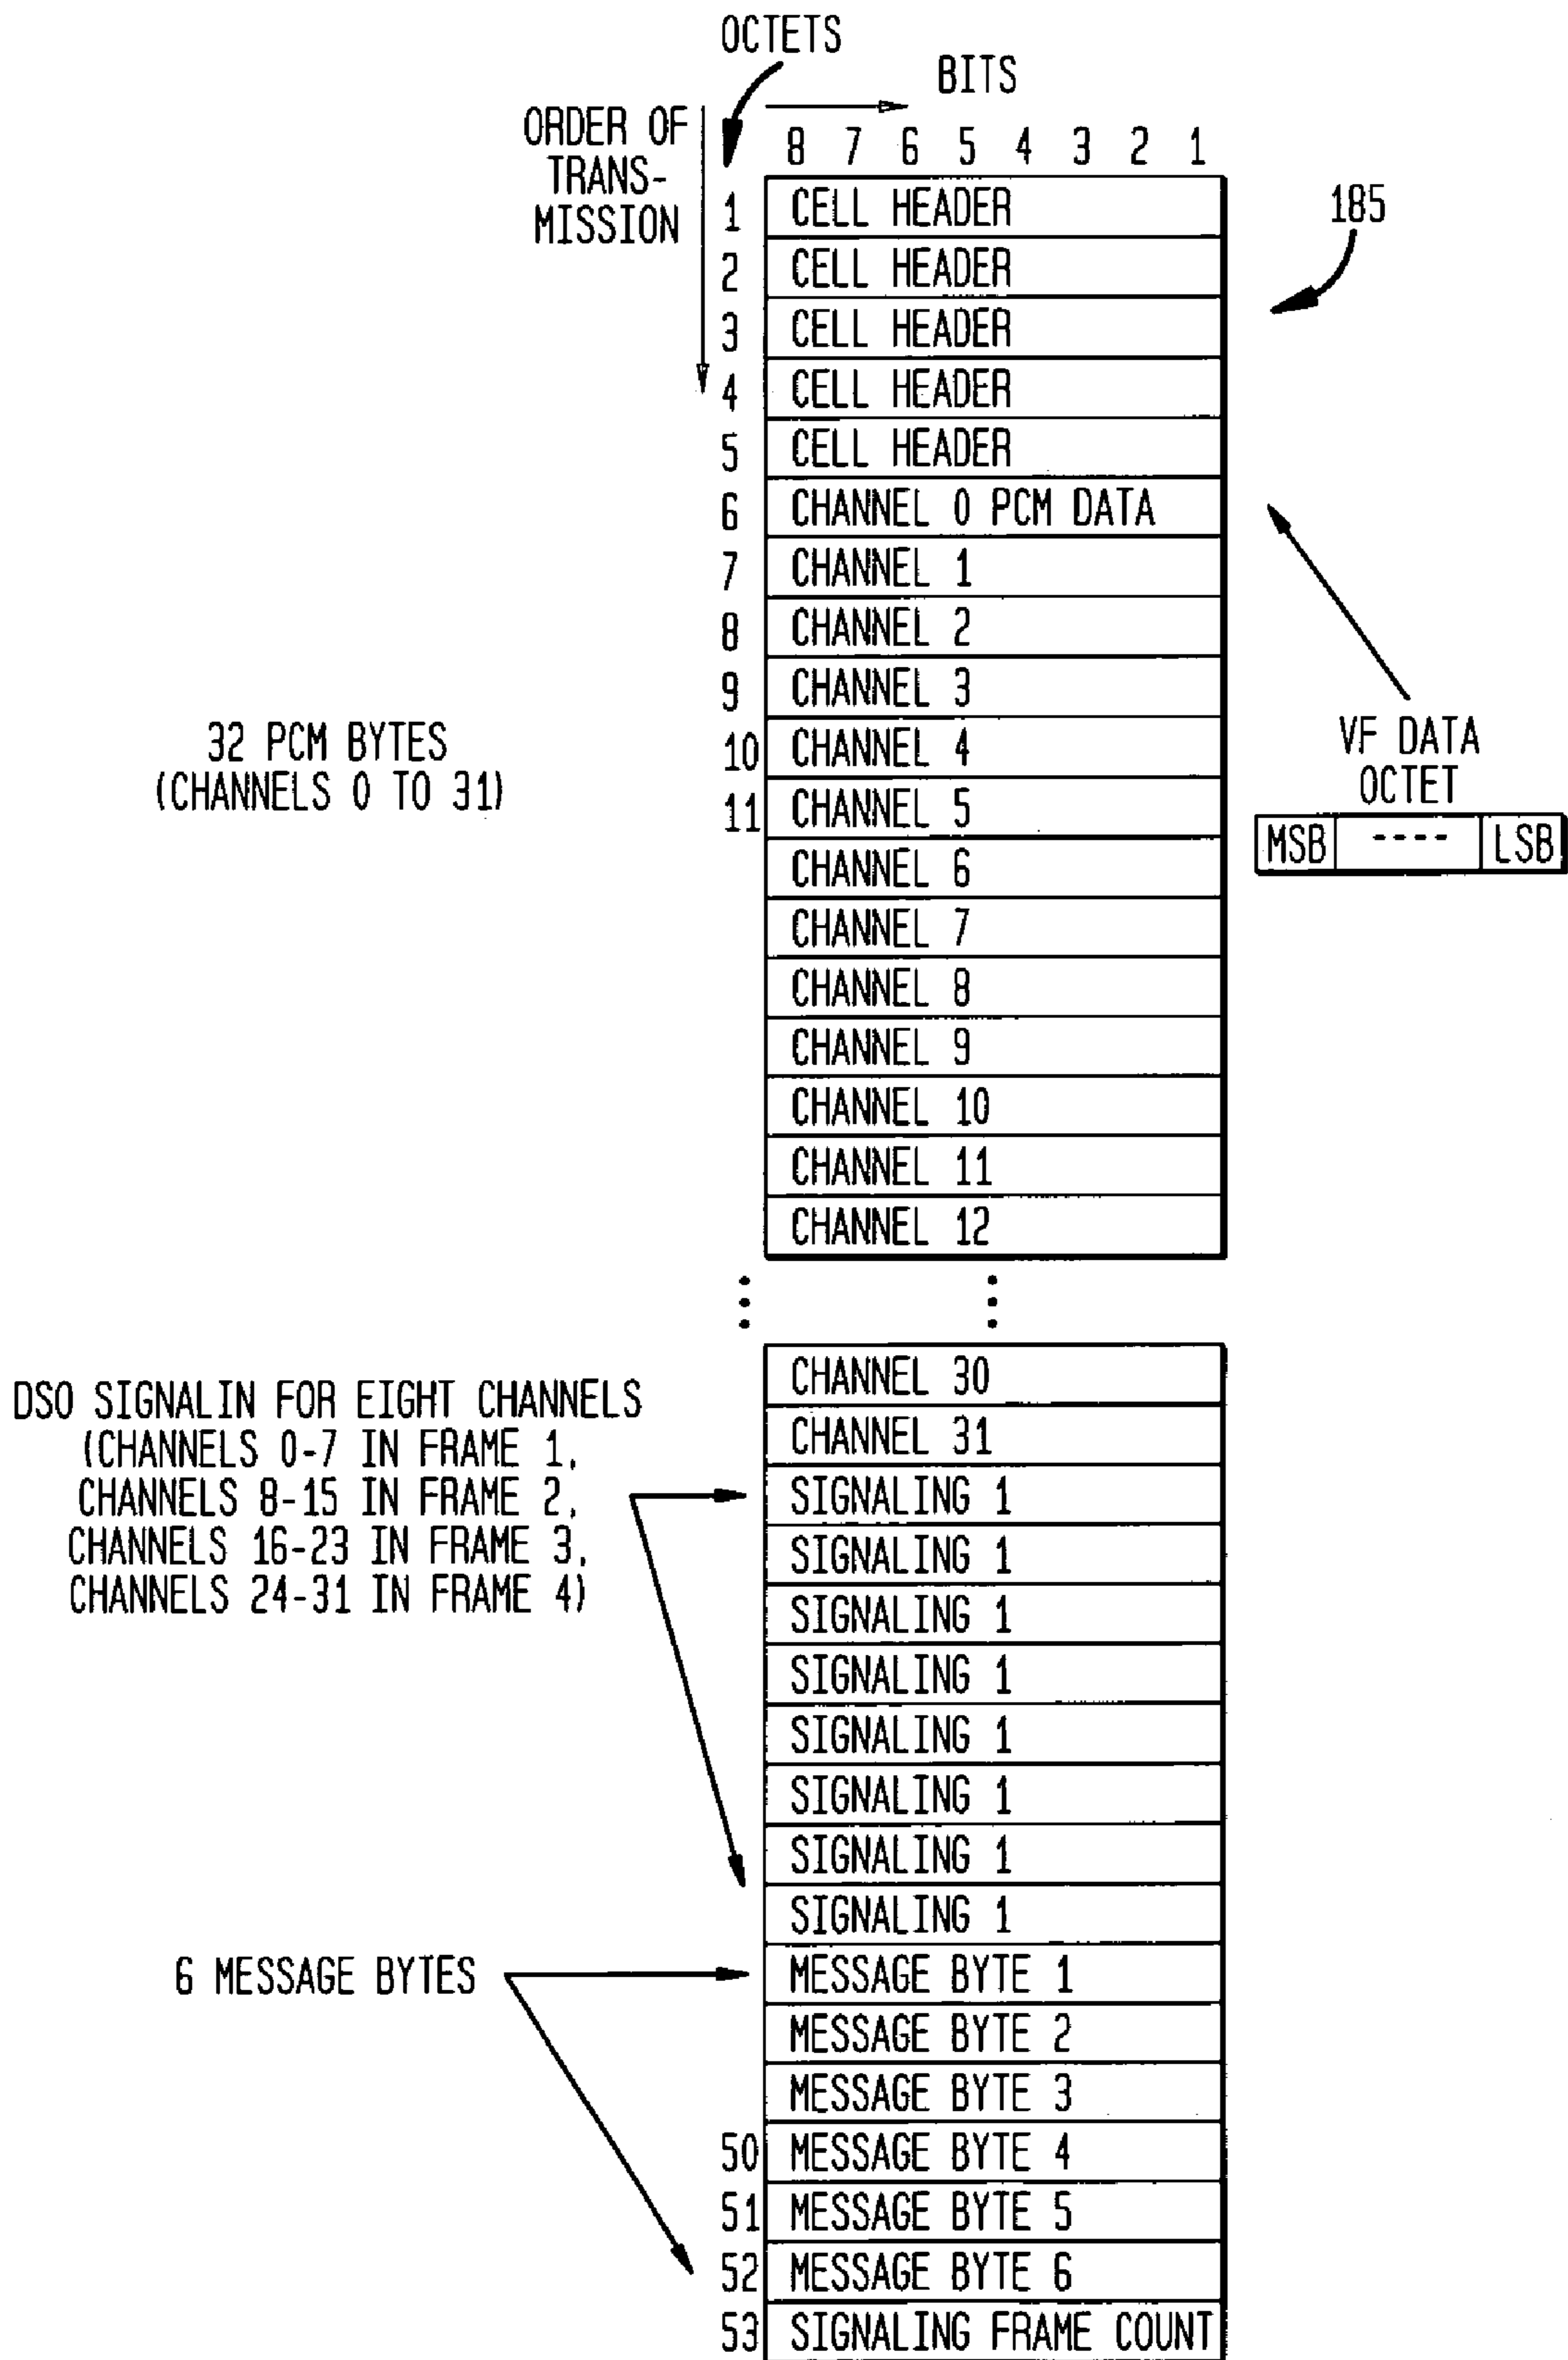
OCTETS

BITS

ORDER OF TRANSMISSION

8 7 6 5 4 3 2 1

185

1 CELL HEADER
2 CELL HEADER
3 CELL HEADER
4 CELL HEADER
5 CELL HEADER
6 CHANNEL 0 PCM DATA
7 CHANNEL 1
8 CHANNEL 2
9 CHANNEL 3
10 CHANNEL 4
11 CHANNEL 5
CHANNEL 6
CHANNEL 7
CHANNEL 8
CHANNEL 9
CHANNEL 10
CHANNEL 11
CHANNEL 12

32 PCM BYTES (CHANNELS 0 TO 31)

VF DATA OCTET

| MSB | ---- | LSB |
|---|---|---|

CHANNEL 30
CHANNEL 31
SIGNALING 1
SIGNALING 1
SIGNALING 1
SIGNALING 1
SIGNALING 1
SIGNALING 1
SIGNALING 1
SIGNALING 1
MESSAGE BYTE 1
MESSAGE BYTE 2
MESSAGE BYTE 3
50 MESSAGE BYTE 4
51 MESSAGE BYTE 5
52 MESSAGE BYTE 6
53 SIGNALING FRAME COUNT

DSO SIGNALIN FOR EIGHT CHANNELS (CHANNELS 0-7 IN FRAME 1, CHANNELS 8-15 IN FRAME 2, CHANNELS 16-23 IN FRAME 3, CHANNELS 24-31 IN FRAME 4)

6 MESSAGE BYTES